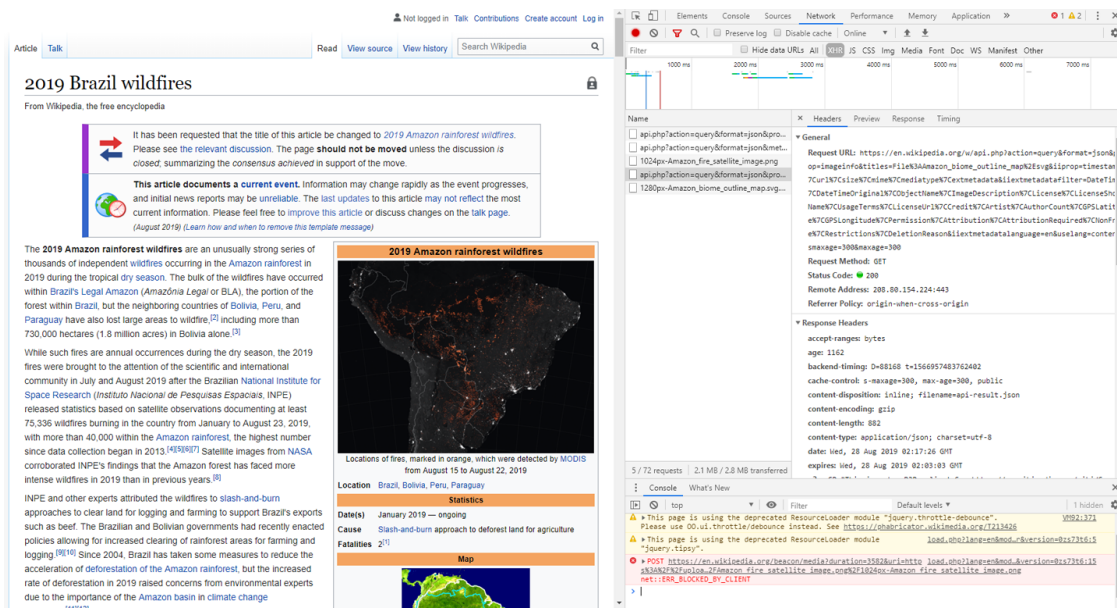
Not logged in Talk Contributions Create account Log in

Article Talk

Read View source View history Search Wikipedia

2019 Brazil wildfires

From Wikipedia, the free encyclopedia

It has been requested that the title of this article be changed to 2019 Amazon rainforest wildfires. Please see the relevant discussion. The page should not be moved unless the discussion is closed; summarizing the consensus achieved in support of the move.

This article documents a current event. Information may change rapidly as the event progresses, and initial news reports may be unreliable. The last updates to this article may not reflect the most current information. Please feel free to improve this article or discuss changes on the talk page. (August 2019) (Learn how and when to remove this template message)

The 2019 Amazon rainforest wildfires are an unusually strong series of thousands of independent wildfires occurring in the Amazon rainforest in 2019 during the tropical dry season. The bulk of the wildfires have occurred within Brazil's Legal Amazon (Amazônia Legal or BLA), the portion of the forest within Brazil, but the neighboring countries of Bolivia, Peru, and Paraguay have also lost large areas to wildfire,[2] including more than 730,000 hectares (1.8 million acres) in Bolivia alone.[3]

While such fires are annual occurrences during the dry season, the 2019 fires were brought to the attention of the scientific and international community in July and August 2019 after the Brazilian National Institute for Space Research (Instituto Nacional de Pesquisas Espaciais, INPE) released statistics based on satellite observations documenting at least 75,336 wildfires burning in the country from January to August 23, 2019, with more than 40,000 within the Amazon rainforest, the highest number since data collection began in 2013.[4][5][6][7] Satellite images from NASA corroborated INPE's findings that the Amazon forest has faced more intense wildfires in 2019 than in previous years.[8]

INPE and other experts attributed the wildfires to slash-and-burn approaches to clear land for logging and farming to support Brazil's exports such as beef. The Brazilian and Bolivian governments had recently enacted policies allowing for increased clearing of rainforest areas for farming and logging.[9][10] Since 2004, Brazil has taken some measures to reduce the acceleration of deforestation of the Amazon rainforest, but the increased rate of deforestation in 2019 raised concerns from environmental experts due to the importance of the Amazon basin in climate change

2019 Amazon rainforest wildfires

Locations of fires, marked in orange, which were detected by MODIS from August 15 to August 22, 2019

| Location | Brazil, Bolivia, Peru, Paraguay |
|---|---|
| **Statistics** | |
| Date(s) | January 2019 — ongoing |
| Cause | Slash-and-burn approach to deforest land for agriculture |
| Fatalities | 2[1] |

Map

Elements Console Sources Network Performance Memory Application » ✖1 ⚠2

Preserve log Disable cache Online

Filter Hide data URLs All XHR JS CSS Img Media Font Doc WS Manifest Other

1000 ms 2000 ms 3000 ms 4000 ms 5000 ms 6000 ms 7000 ms

Name
api.php?action=query&format=json&pro...
api.php?action=query&format=json&met...
1024px-Amazon_fire_satellite_image.png
api.php?action=query&format=json&pro...
1280px-Amazon_biome_outline_map.svg...

5 / 72 requests | 2.1 MB / 2.8 MB transferred

× Headers Preview Response Timing

▼ General
Request URL: https://en.wikipedia.org/w/api.php?action=query&format=json&p op=imageinfo&titles=File%3AAmazon_biome_outline_map%2Esvg&iiprop=timestam 7Curl%7Csize%7Cmime%7Cmediatype%7Cextmetadata&iiextmetadatafilter=DateTim 7CDateTimeOriginal%7CObjectName%7CImageDescription%7CLicense%7CLicenseSho Name%7CUsageTerms%7CLicenseUrl%7CCredit%7CArtist%7CAuthorCount%7CGPSLatit e%7CGPSLongitude%7CPermission%7CAttribution%7CAttributionRequired%7CNonFr e%7CRestrictions%7CDeletionReason&iiextmetadatalanguage=en&uselang=conter smaxage=300&maxage=300
Request Method: GET
Status Code: 200
Remote Address: 208.80.154.224:443
Referrer Policy: origin-when-cross-origin

▼ Response Headers
accept-ranges: bytes
age: 1162
backend-timing: D=88168 t=1566957483762402
cache-control: s-maxage=300, max-age=300, public
content-disposition: inline; filename=api-result.json
content-encoding: gzip
content-length: 882
content-type: application/json; charset=utf-8
date: Wed, 28 Aug 2019 02:17:26 GMT
expires: Wed, 28 Aug 2019 02:03:03 GMT

Console What's New

top Filter Default levels ▼ 1 hidden

⚠ ▶This page is using the deprecated ResourceLoader module "jquery.throttle-debounce". Please use OO.ui.throttle/debounce instead. See https://phabricator.wikimedia.org/T213426 VM82:371
⚠ ▶This page is using the deprecated ResourceLoader module "jquery.tipsy". load.php?lang=en&mod…&version=0zs73t6:5
✖ ▶POST https://en.wikipedia.org/beacon/media?duration=3582&uri=http s%3A%2F%2Fuploa…2FAmazon fire satellite image.png%2F1024px-Amazon fire satellite image.png load.php?lang=en&mod…&version=0zs73t6:15 net::ERR_BLOCKED_BY_CLIENT